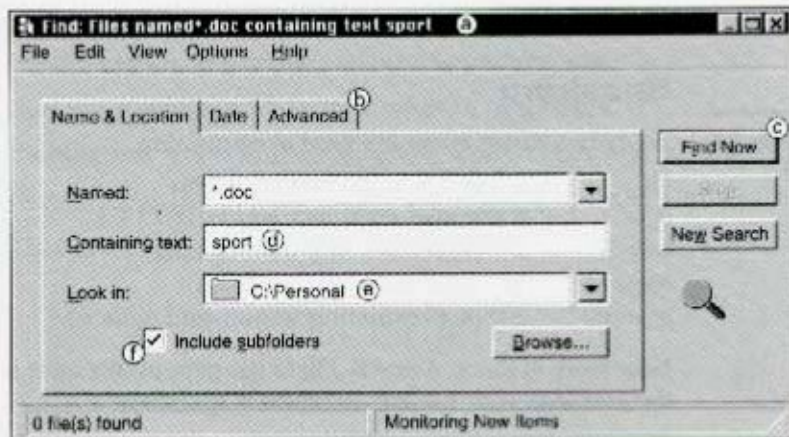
Find: Files named*.doc containing text sport ⓐ

File Edit View Options Help

Name & Location | Date | Advanced ⓑ

Find Now ⓒ

Stop

New Search

Named: *.doc

Containing text: sport ⓓ

Look in: C:\Personal ⓔ

ⓕ Include subfolders

Browse...

0 file(s) found

Monitoring New Items